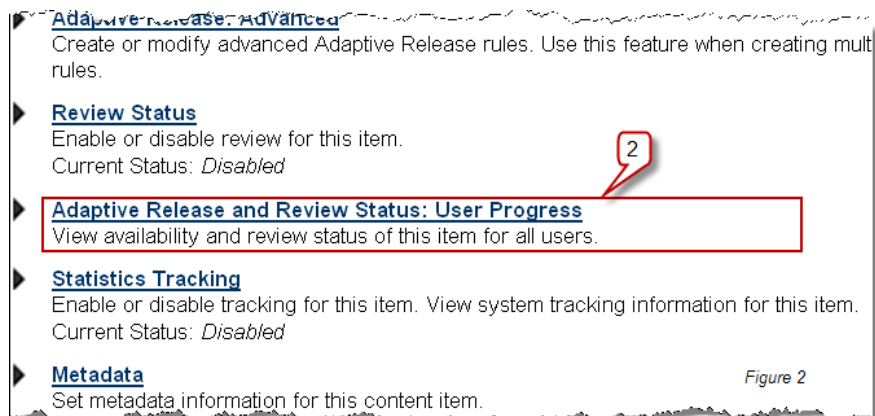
Adaptive Release: Advanced
Create or modify advanced Adaptive Release rules. Use this feature when creating mult rules.

Review Status
Enable or disable review for this item.
Current Status: *Disabled*

2

Adaptive Release and Review Status: User Progress
View availability and review status of this item for all users.

Statistics Tracking
Enable or disable tracking for this item. View system tracking information for this item.
Current Status: *Disabled*

Metadata
Set metadata information for this content item.

*Figure 2*